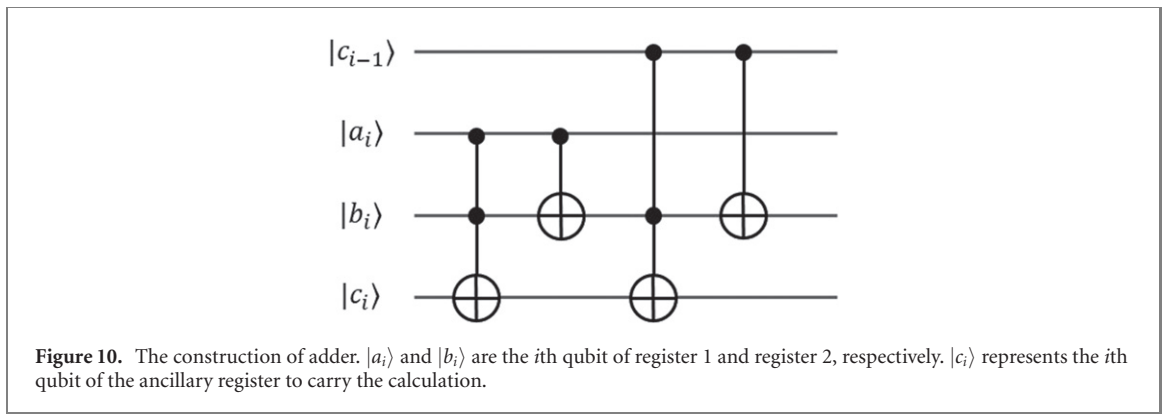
$|c_{i-1}\rangle$

$|a_i\rangle$

$|b_i\rangle$

$|c_i\rangle$

**Figure 10.** The construction of adder. $|a_i\rangle$ and $|b_i\rangle$ are the $i$th qubit of register 1 and register 2, respectively. $|c_i\rangle$ represents the $i$th qubit of the ancillary register to carry the calculation.